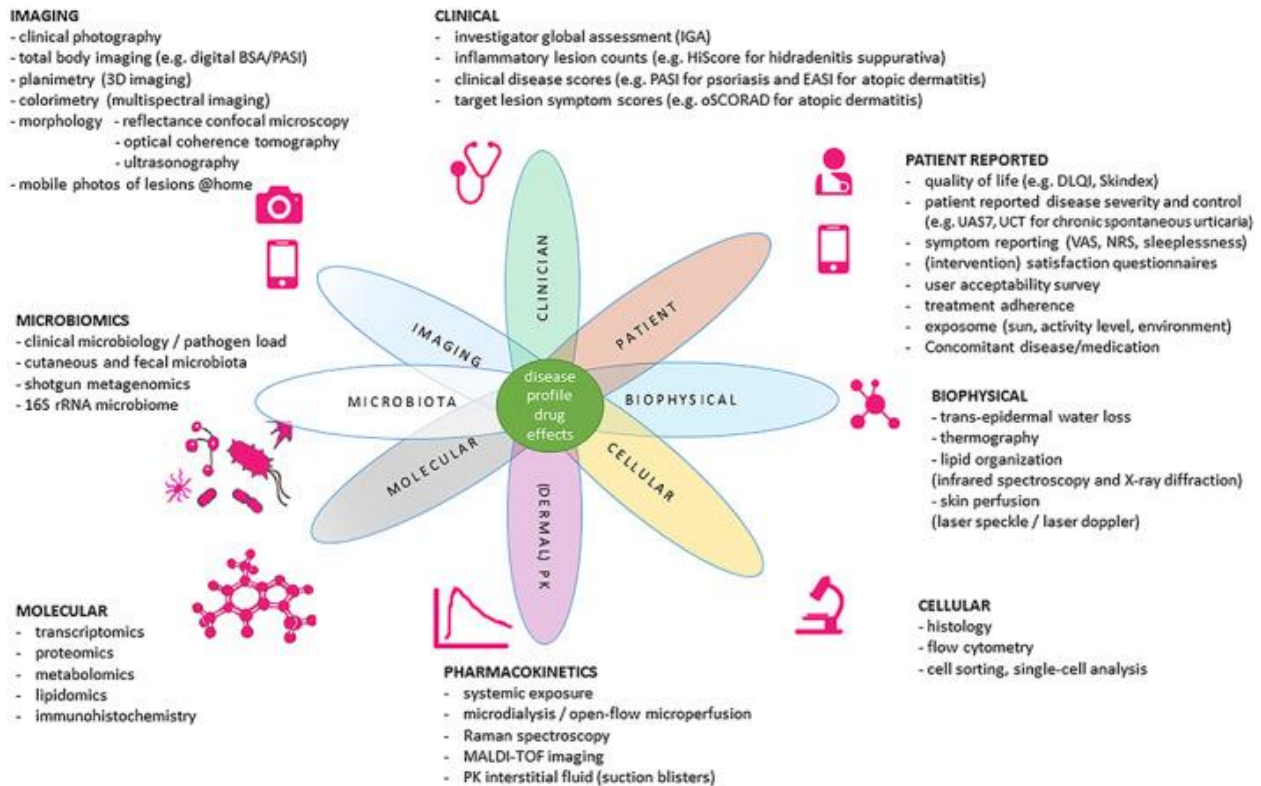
IMAGING
- clinical photography
- total body imaging (e.g. digital BSA/PASI)
- planimetry (3D imaging)
- colorimetry (multispectral imaging)
- morphology - reflectance confocal microscopy
- optical coherence tomography
- ultrasonography
- mobile photos of lesions @home

CLINICAL
- investigator global assessment (IGA)
- inflammatory lesion counts (e.g. HiScore for hidradenitis suppurativa)
- clinical disease scores (e.g. PASI for psoriasis and EASI for atopic dermatitis)
- target lesion symptom scores (e.g. oSCORAD for atopic dermatitis)

PATIENT REPORTED
- quality of life (e.g. DLQI, Skindex)
- patient reported disease severity and control (e.g. UAS7, UCT for chronic spontaneous urticaria)
- symptom reporting (VAS, NRS, sleeplessness)
- (intervention) satisfaction questionnaires
- user acceptability survey
- treatment adherence
- exposome (sun, activity level, environment)
- Concomitant disease/medication

MICROBIOMICS
- clinical microbiology / pathogen load
- cutaneous and fecal microbiota
- shotgun metagenomics
- 16S rRNA microbiome

CLINICIAN

IMAGING

PATIENT

MICROBIOTA

disease profile drug effects

BIOPHYSICAL

MOLECULAR

(DERMAL) PK

CELLULAR

BIOPHYSICAL
- trans-epidermal water loss
- thermography
- lipid organization (infrared spectroscopy and X-ray diffraction)
- skin perfusion (laser speckle / laser doppler)

MOLECULAR
- transcriptomics
- proteomics
- metabolomics
- lipidomics
- immunohistochemistry

CELLULAR
- histology
- flow cytometry
- cell sorting, single-cell analysis

PHARMACOKINETICS
- systemic exposure
- microdialysis / open-flow microperfusion
- Raman spectroscopy
- MALDI-TOF imaging
- PK interstitial fluid (suction blisters)